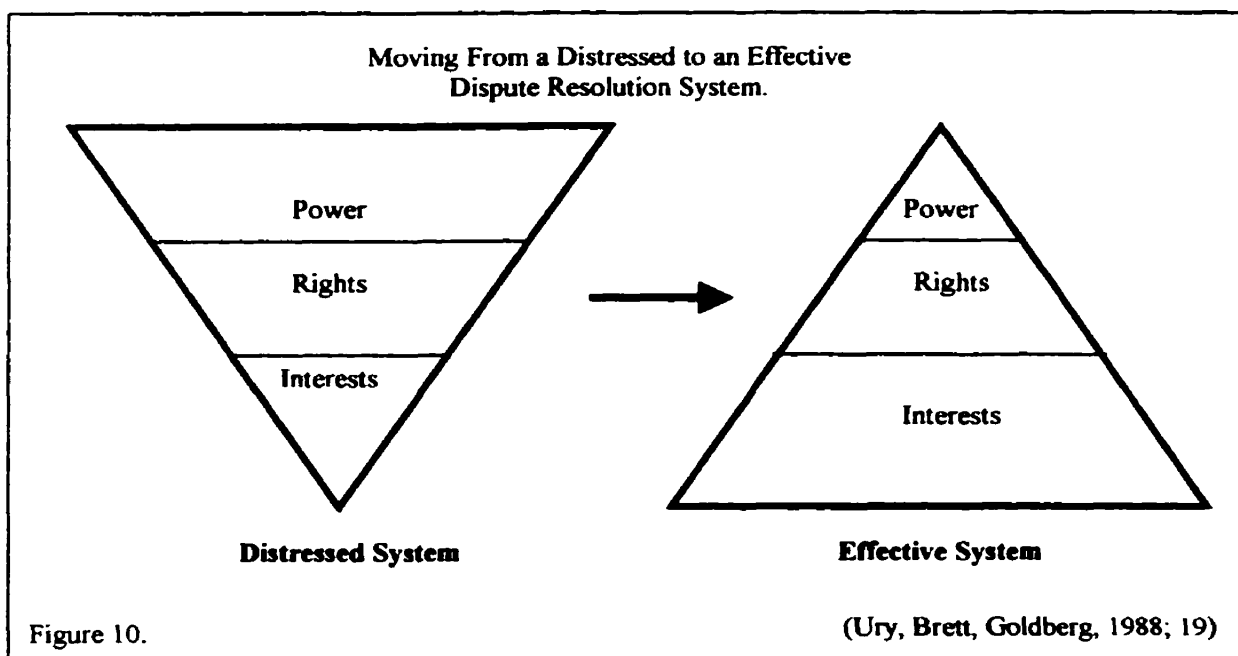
Moving From a Distressed to an Effective Dispute Resolution System.

Power

Rights

Interests

Power

Rights

Interests

Distressed System

Effective System

Figure 10.

(Ury, Brett, Goldberg, 1988; 19)